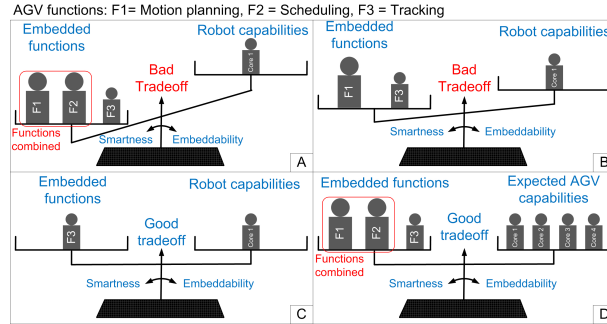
AGV functions: F1= Motion planning, F2 = Scheduling, F3 = Tracking

Embedded functions

Robot capabilities

Bad Tradeoff

F1 F2 F3

Core 1

Functions combined

Smartness

Embeddability

A

Embedded functions

Robot capabilities

Bad Tradeoff

F1 F3

Core 1

Smartness

Embeddability

B

Embedded functions

Robot capabilities

Good tradeoff

F3

Core 1

Smartness

Embeddability

C

Embedded functions

Expected AGV capabilities

Good tradeoff

F1 F2 F3

Core 1 Core 2 Core 3 Core 4

Functions combined

Smartness

Embeddability

D